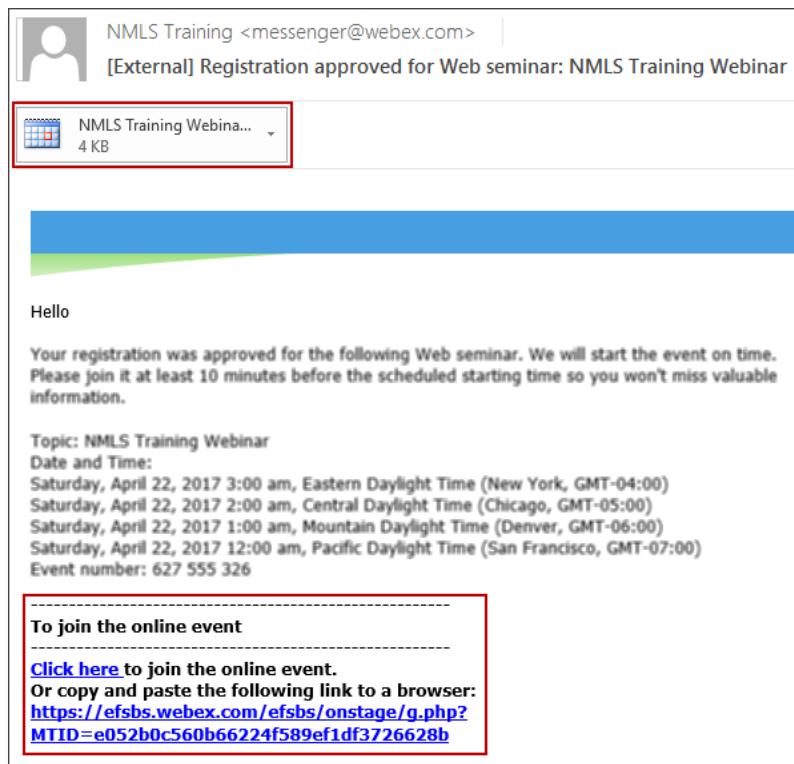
NMLS Training <messenger@webex.com>
[External] Registration approved for Web seminar: NMLS Training Webinar

NMLS Training Webina...
4 KB

Hello

Your registration was approved for the following Web seminar. We will start the event on time. Please join it at least 10 minutes before the scheduled starting time so you won't miss valuable information.

Topic: NMLS Training Webinar
Date and Time:
Saturday, April 22, 2017 3:00 am, Eastern Daylight Time (New York, GMT-04:00)
Saturday, April 22, 2017 2:00 am, Central Daylight Time (Chicago, GMT-05:00)
Saturday, April 22, 2017 1:00 am, Mountain Daylight Time (Denver, GMT-06:00)
Saturday, April 22, 2017 12:00 am, Pacific Daylight Time (San Francisco, GMT-07:00)
Event number: 627 555 326

-------------------------------------------------------
To join the online event
-------------------------------------------------------
Click here to join the online event.
Or copy and paste the following link to a browser:
https://efsbs.webex.com/efsbs/onstage/g.php?MTID=e052b0c560b66224f589ef1df3726628b